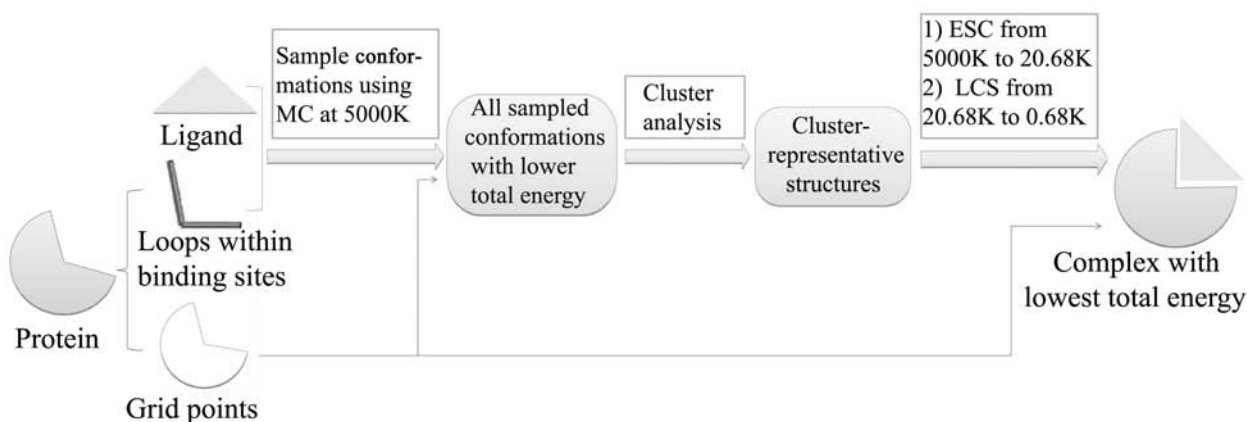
Ligand

Loops within binding sites

Protein

Grid points

Sample conformations using MC at 5000K

All sampled conformations with lower total energy

Cluster analysis

Cluster-representative structures

1) ESC from 5000K to 20.68K
2) LCS from 20.68K to 0.68K

Complex with lowest total energy